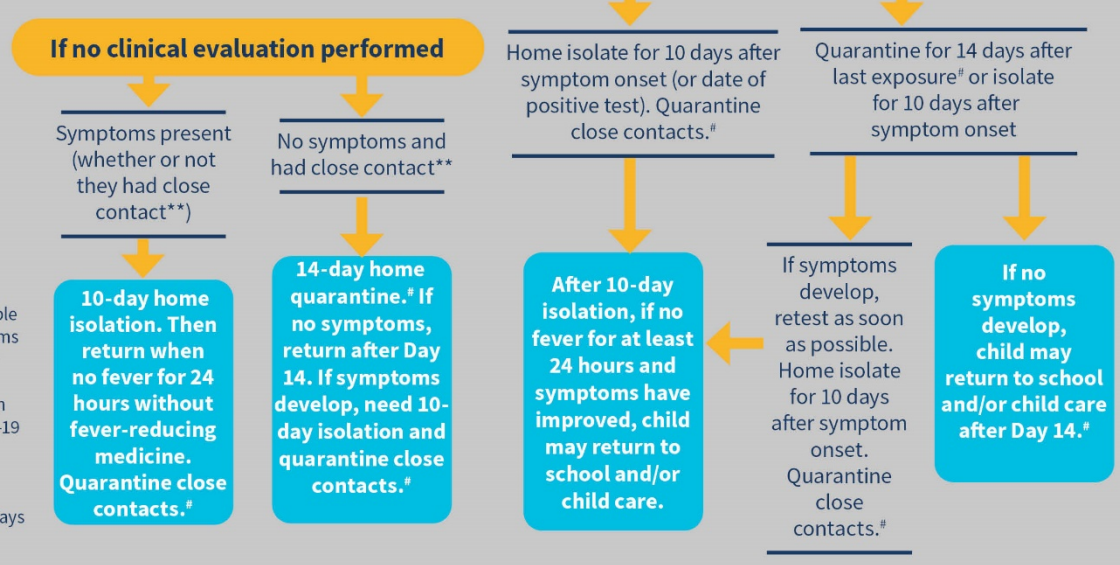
If no clinical evaluation performed

Symptoms present (whether or not they had close contact**)

No symptoms and had close contact**

10-day home isolation. Then return when no fever for 24 hours without fever-reducing medicine. Quarantine close contacts.#

14-day home quarantine.# If no symptoms, return after Day 14. If symptoms develop, need 10-day isolation and quarantine close contacts.#

ble
ms

n
-19

ays

Home isolate for 10 days after symptom onset (or date of positive test). Quarantine close contacts.#

After 10-day isolation, if no fever for at least 24 hours and symptoms have improved, child may return to school and/or child care.

Quarantine for 14 days after last exposure# or isolate for 10 days after symptom onset

If symptoms develop, retest as soon as possible. Home isolate for 10 days after symptom onset. Quarantine close contacts.#

If no symptoms develop, child may return to school and/or child care after Day 14.#